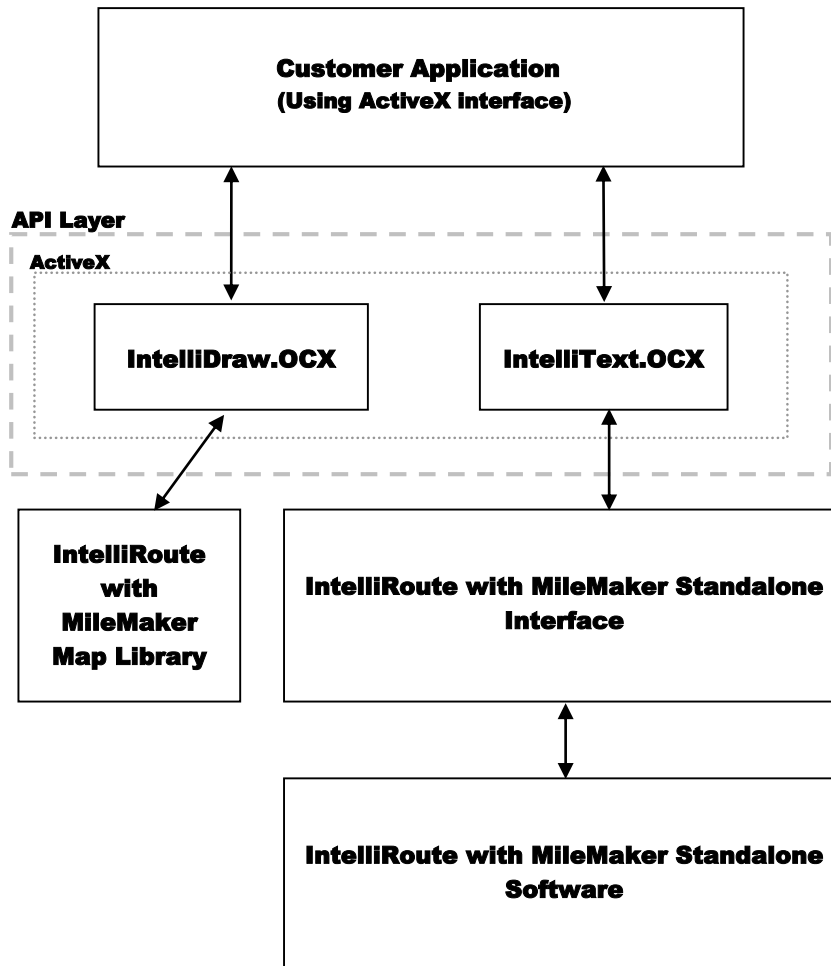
Customer Application
(Using ActiveX interface)

API Layer

ActiveX

IntelliDraw.OCX

IntelliText.OCX

IntelliRoute with MileMaker Map Library

IntelliRoute with MileMaker Standalone Interface

IntelliRoute with MileMaker Standalone Software